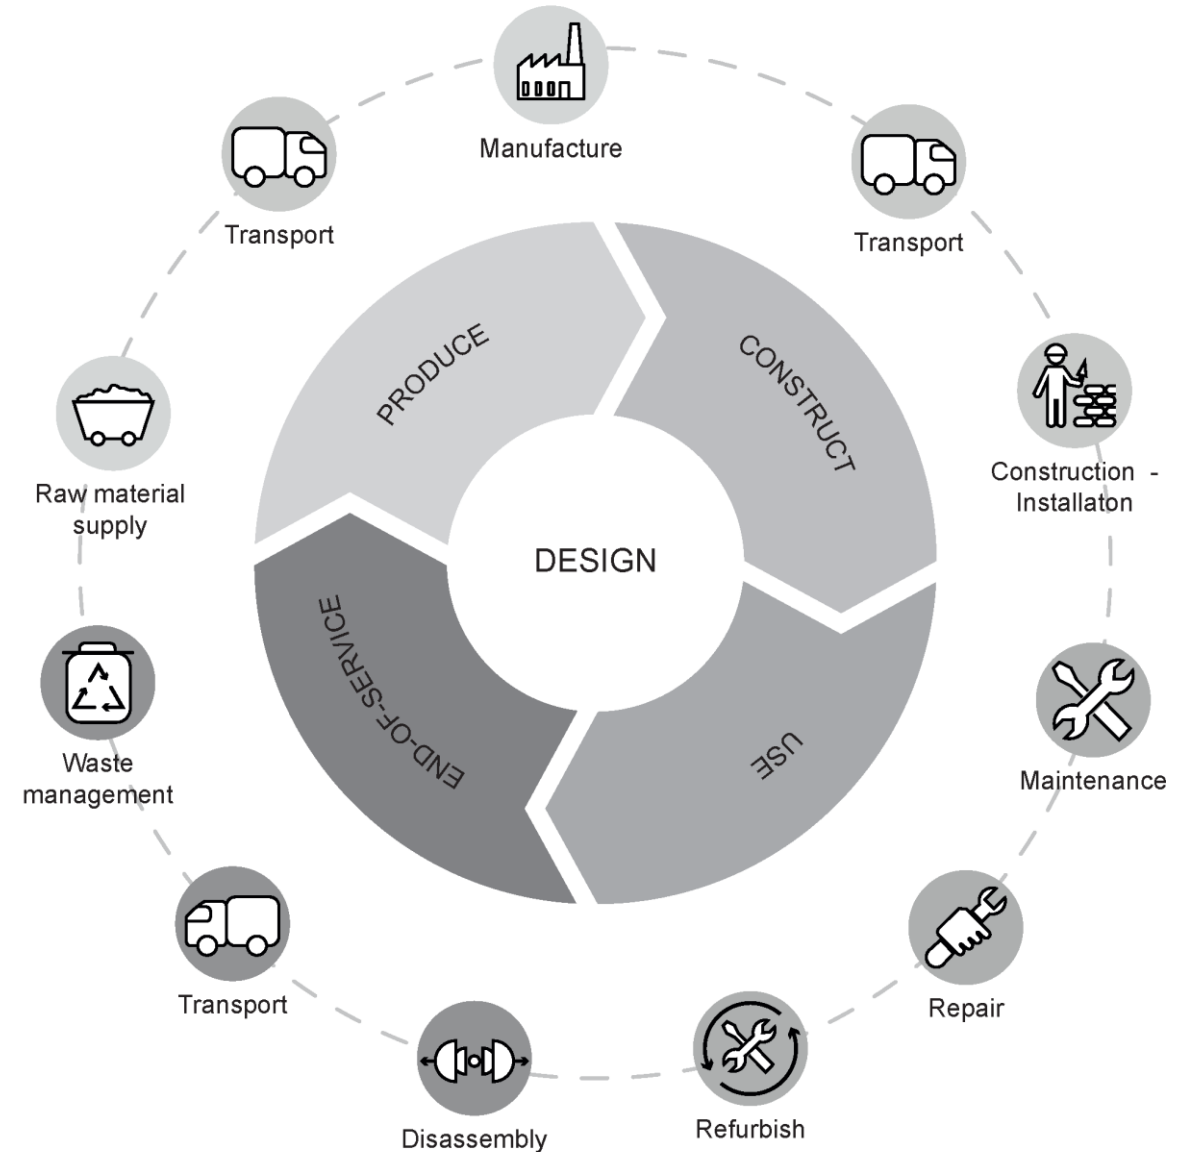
Manufacture

Transport

Construction - Installaton

Maintenance

Repair

Refurbish

Disassembly

Transport

Waste management

Raw material supply

Transport

PRODUCE

CONSTRUCT

USE

END-OF-SERVICE

DESIGN